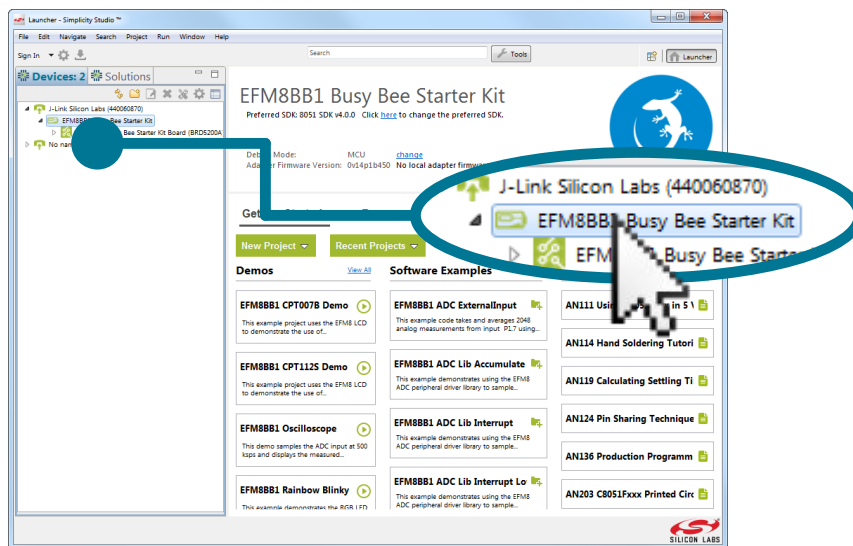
Launcher - Simplicity Studio ™

File Edit Navigate Search Project Run Window Help

Sign In

Search

Tools

Launcher

Devices: 2 Solutions

J-Link Silicon Labs (440060870)

EFM8BB1 Busy Bee Starter Kit

Bee Starter Kit Board (BRD5200A

No nam

EFM8BB1 Busy Bee Starter Kit

Preferred SDK: 8051 SDK v4.0.0 Click here to change the preferred SDK.

Debug Mode: MCU change

Adapter Firmware Version: 0v14p1b450 No local adapter firmware

J-Link Silicon Labs (440060870)

EFM8BB1 Busy Bee Starter Kit

EFM Busy Bee Starte

Get

New Project

Recent Projects

Demos

View All

Software Examples

EFM8BB1 CPT007B Demo

This example project uses the EFM8 LCD to demonstrate the use of...

EFM8BB1 CPT112S Demo

This example project uses the EFM8 LCD to demonstrate the use of...

EFM8BB1 Oscilloscope

This demo samples the ADC input at 500 ksps and displays the measured...

EFM8BB1 Rainbow Blinky

This example demonstrates the RGB LED

EFM8BB1 ADC ExternalInput

This example code takes and averages 2048 analog measurements from input P1.7 using...

EFM8BB1 ADC Lib Accumulate

This example demonstrates using the EFM8 ADC peripheral driver library to sample...

EFM8BB1 ADC Lib Interrupt

This example demonstrates using the EFM8 ADC peripheral driver library to sample...

EFM8BB1 ADC Lib Interrupt Lo

This example demonstrates using the EFM8 ADC peripheral driver library to sample...

AN111 Usi in 5 V

AN114 Hand Soldering Tutori

AN119 Calculating Settling Ti

AN124 Pin Sharing Technique

AN136 Production Programm

AN203 C8051Fxxx Printed Circ

SILICON LABS